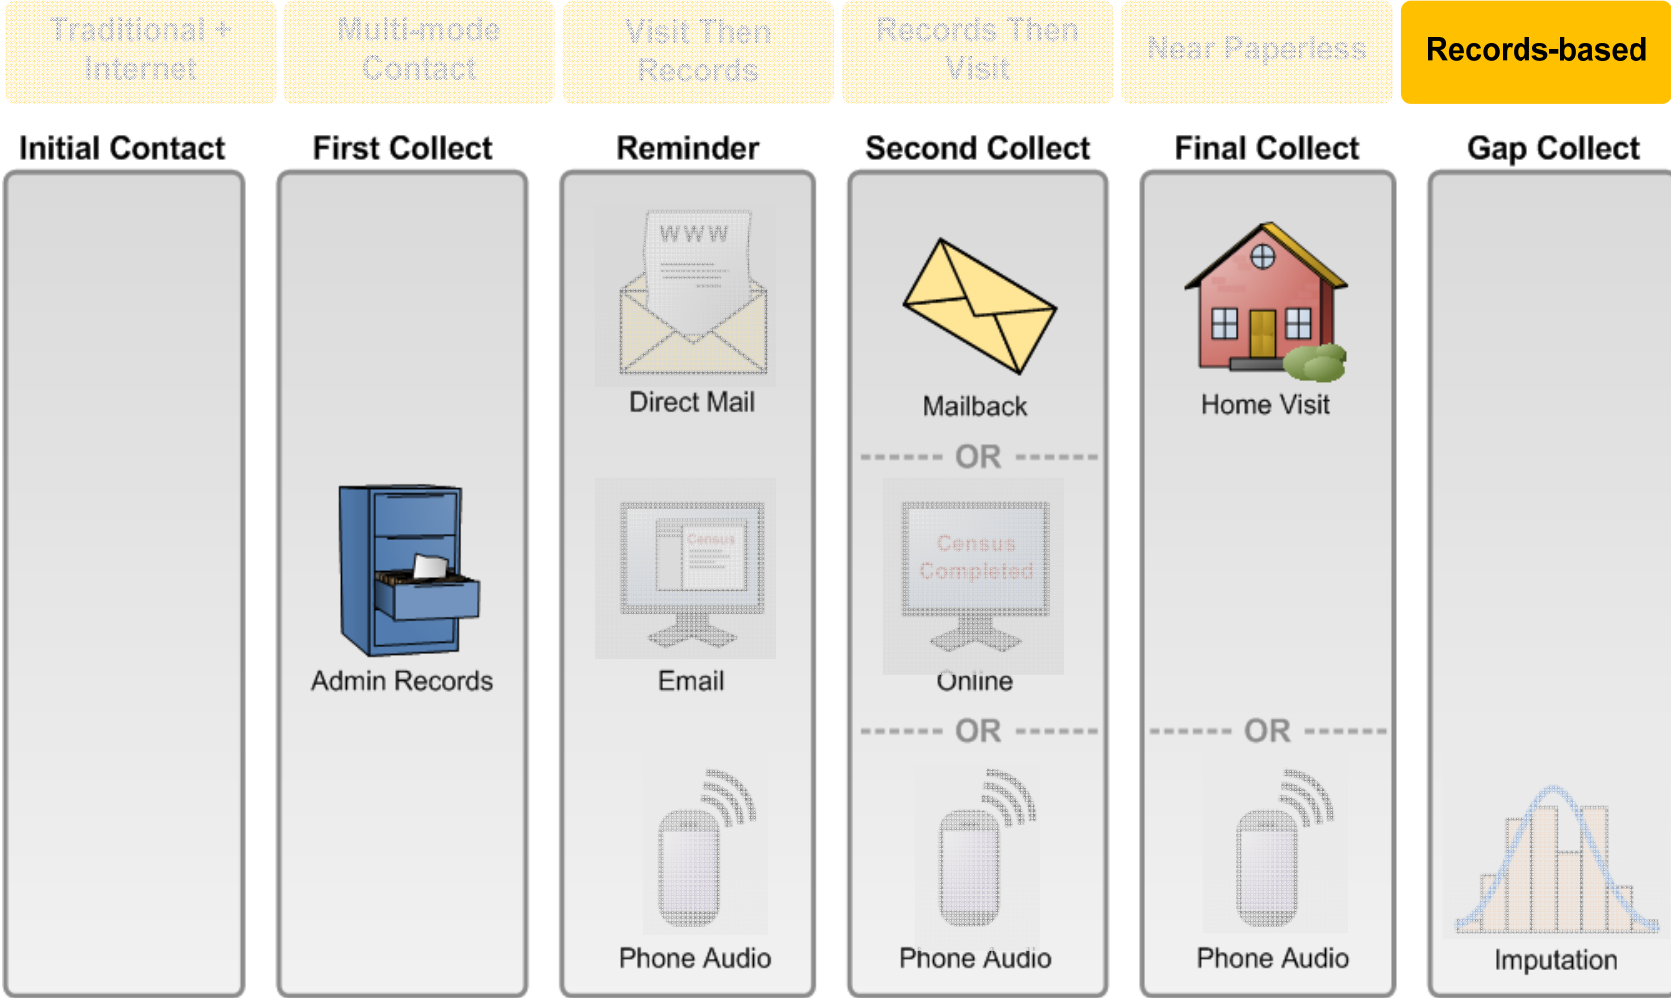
Traditional + Internet

Multi-mode Contact

Visit Then Records

Records Then Visit

Near Paperless

Records-based

Initial Contact

First Collect

Admin Records

Reminder

WWW

Direct Mail

Census

Email

Phone Audio

Second Collect

Mailback

------ OR ------

Census Completed

Online

------ OR ------

Phone Audio

Final Collect

Home Visit

------ OR ------

Phone Audio

Gap Collect

Imputation